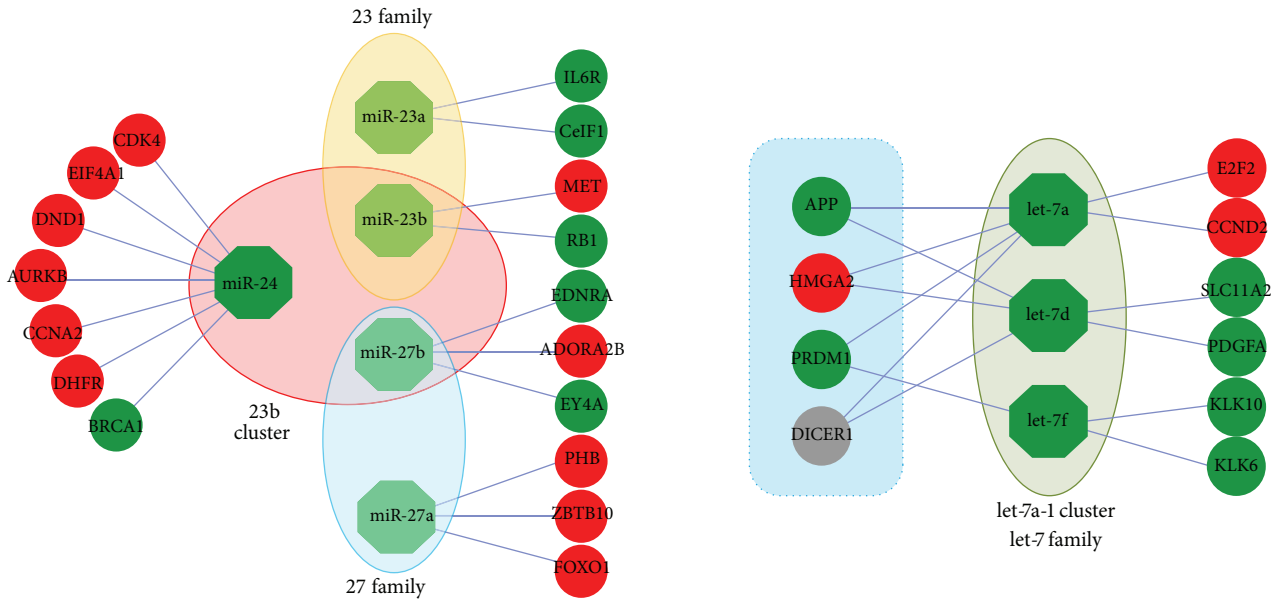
23 family

CDK4
EIF4A1
DND1
AURKB
CCNA2
DHFR
BRCA1
miR-24
23b cluster

miR-23a
miR-23b
miR-27b
miR-27a

IL6R
CeIF1
MET
RB1
EDNRA
ADORA2B
EY4A
PHB
ZBTB10
FOXO1

27 family

APP
HMGA2
PRDM1
DICER1

let-7a
let-7d
let-7f

E2F2
CCND2
SLC11A2
PDGFA
KLK10
KLK6

let-7a-1 cluster
let-7 family